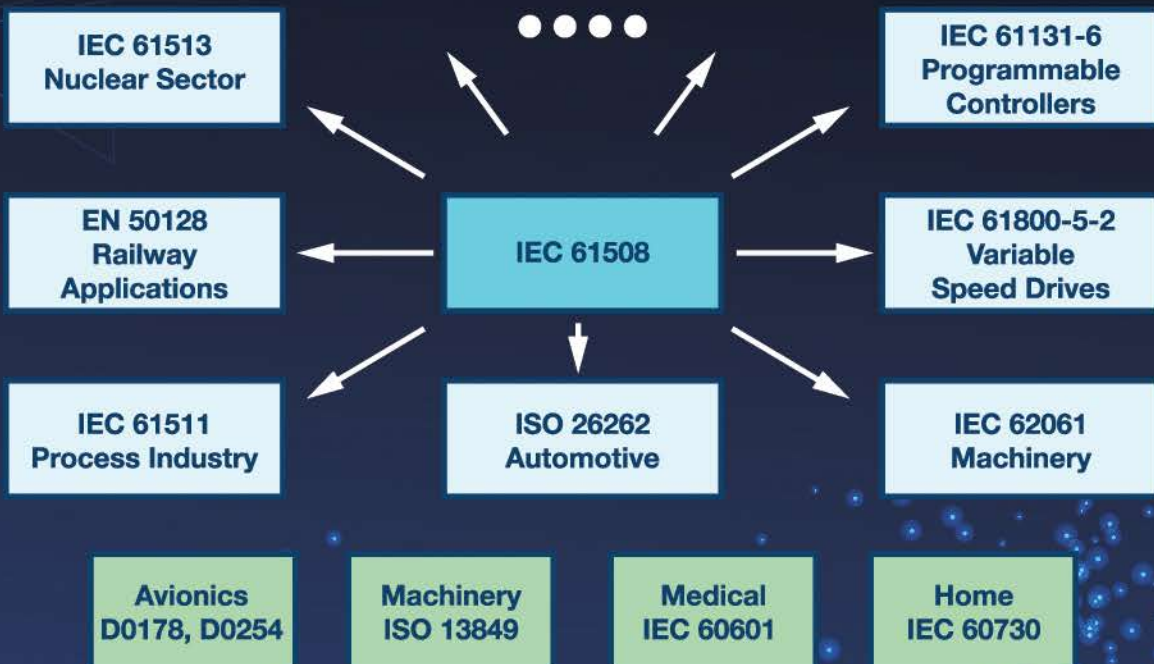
IEC 61513
Nuclear Sector

IEC 61131-6
Programmable
Controllers

EN 50128
Railway
Applications

IEC 61508

IEC 61800-5-2
Variable
Speed Drives

IEC 61511
Process Industry

ISO 26262
Automotive

IEC 62061
Machinery

Avionics
D0178, D0254

Machinery
ISO 13849

Medical
IEC 60601

Home
IEC 60730